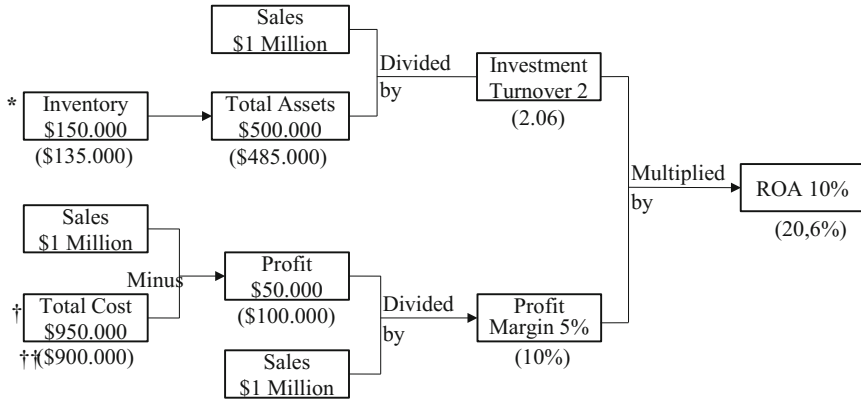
Sales
$1 Million

Divided by

Investment Turnover 2
(2.06)

* Inventory
$150.000
($135.000)

Total Assets
$500.000
($485.000)

Multiplied by

ROA 10%
(20,6%)

Sales
$1 Million

Minus

Profit
$50.000
($100.000)

† Total Cost
$950.000
††($900.000)

Divided by

Profit Margin 5%
(10%)

Sales
$1 Million